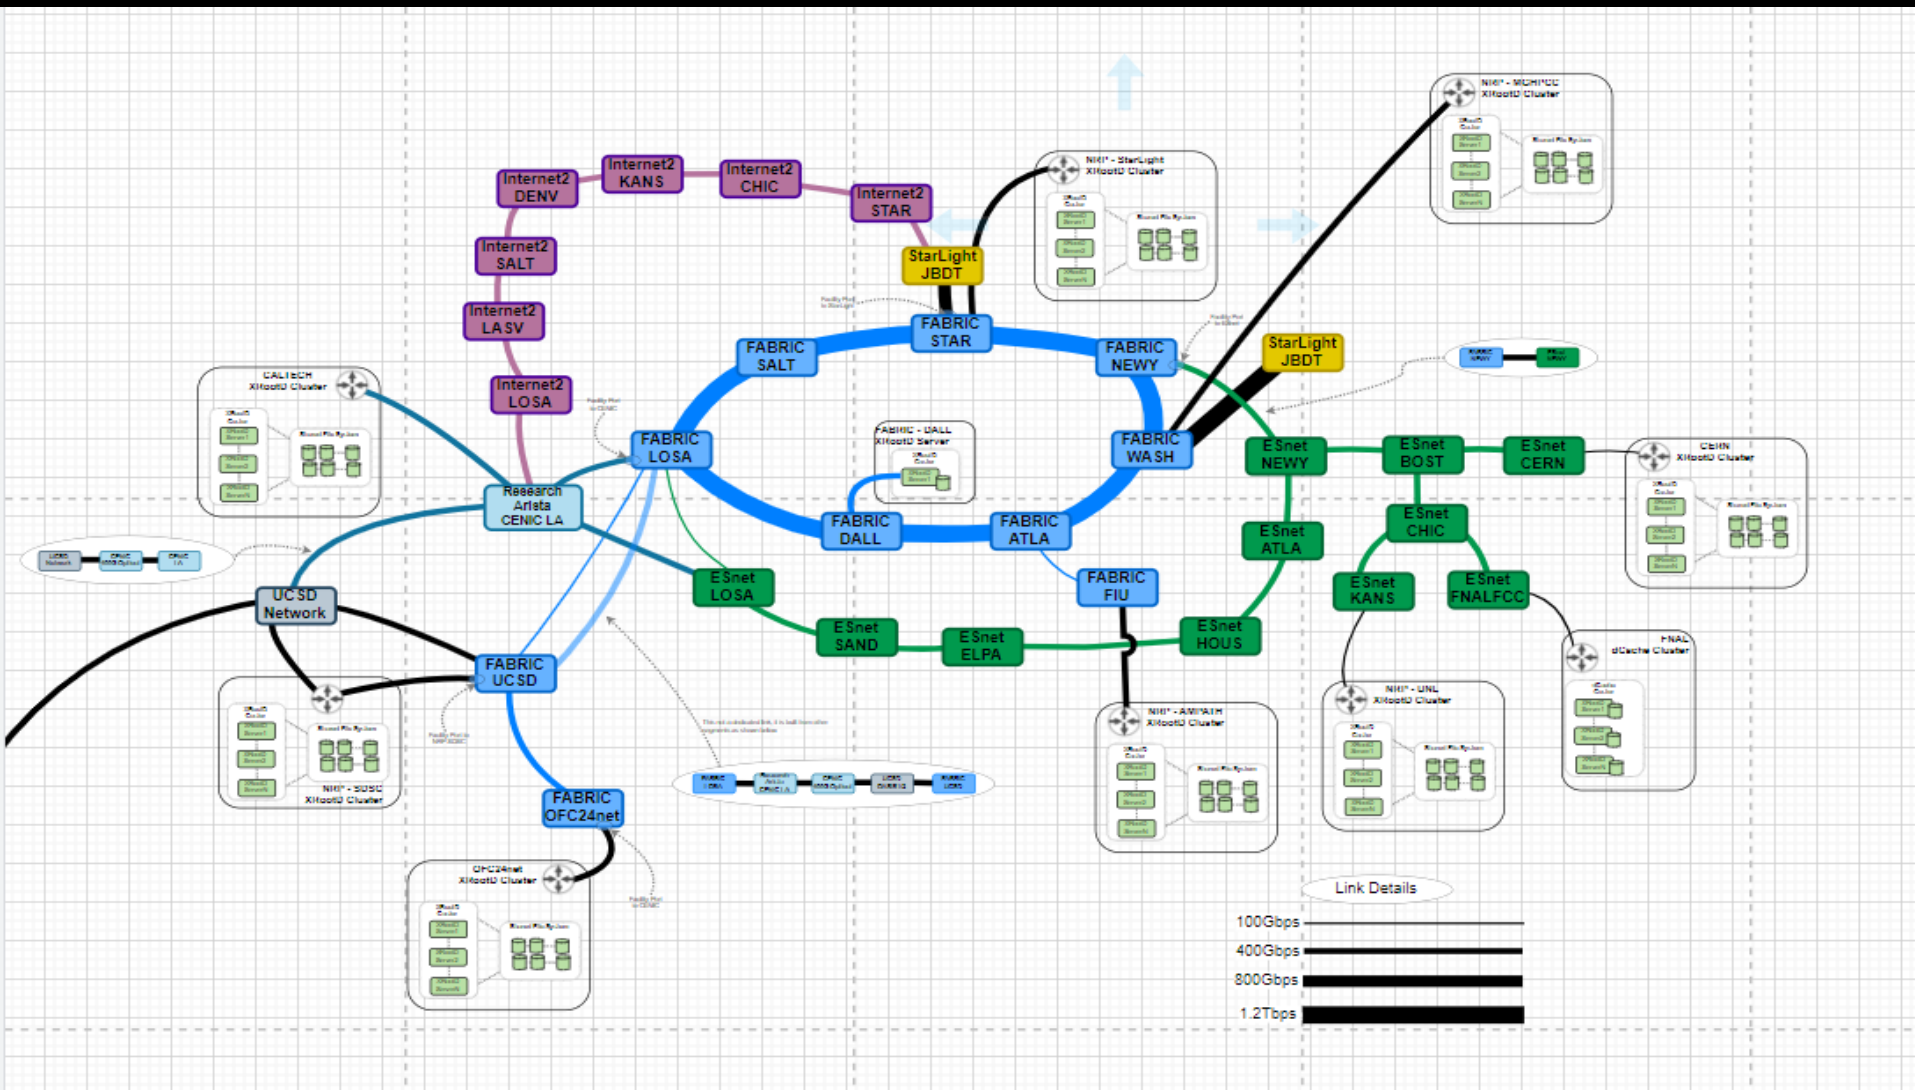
Internet2 DENV

Internet2 KANS

Internet2 CHIC

Internet2 STAR

Internet2 SALT

Internet2 LASV

Internet2 LOSA

StarLight JBDT

NRP - StarLight XRootD Cluster

NRP - MGHPCC XRootD Cluster

FABRIC STAR

FABRIC SALT

FABRIC NEWY

StarLight JBDT

CALTECH XRootD Cluster

FABRIC LOSA

FABRIC - DALL XRootD Server

FABRIC WASH

ESnet NEWY

ESnet BOST

ESnet CERN

CERN XRootD Cluster

Research Arista CENIC LA

FABRIC DALL

FABRIC ATLA

ESnet ATLA

ESnet CHIC

UCSD Network

ESnet LOSA

FABRIC FIU

ESnet KANS

ESnet FNALFCC

ESnet SAND

ESnet ELPA

ESnet HOUS

FNAL dCache Cluster

FABRIC UCSD

NRP - AMPATH XRootD Cluster

NRP - UNL XRootD Cluster

NRP - SDSC XRootD Cluster

FABRIC OFC24net

OFC24net XRootD Cluster

Link Details

100Gbps

400Gbps

800Gbps

1.2Tbps